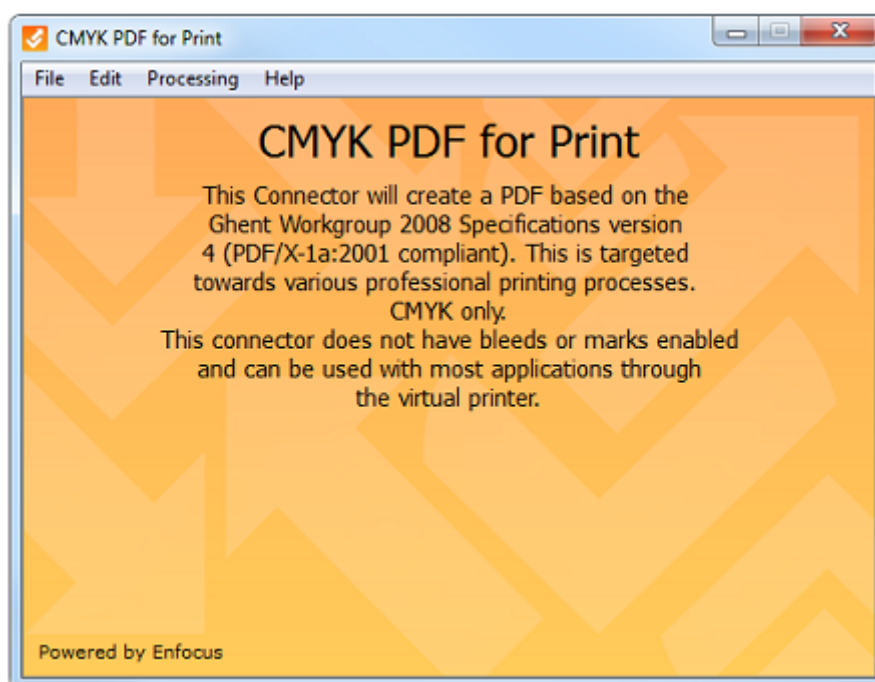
CMYK PDF for Print

File Edit Processing Help

CMYK PDF for Print

This Connector will create a PDF based on the Ghent Workgroup 2008 Specifications version 4 (PDF/X-1a:2001 compliant). This is targeted towards various professional printing processes. CMYK only.
This connector does not have bleeds or marks enabled and can be used with most applications through the virtual printer.

Powered by Enfocus